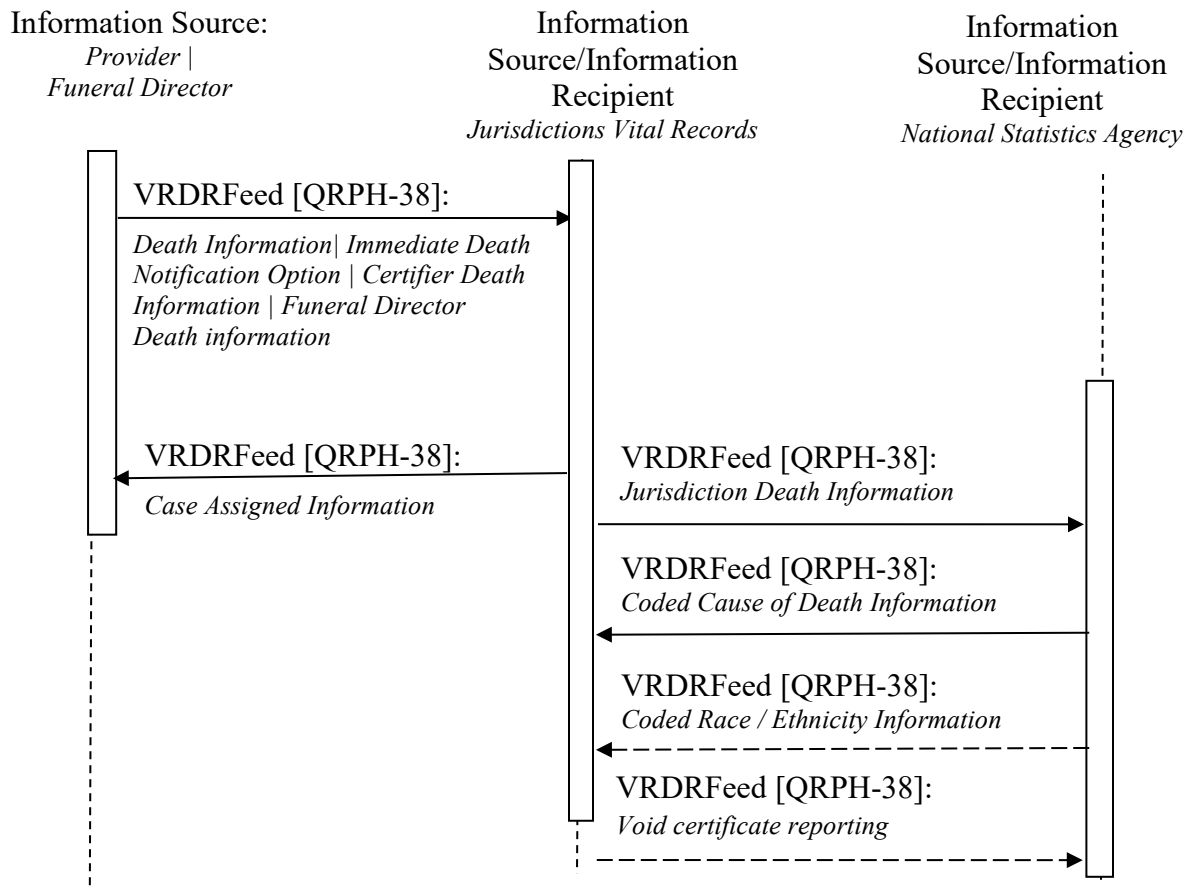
Information Source:
*Provider | Funeral Director*

Information Source/Information Recipient
*Jurisdictions Vital Records*

Information Source/Information Recipient
*National Statistics Agency*

VRDRFeed [QRPH-38]:
*Death Information| Immediate Death Notification Option | Certifier Death Information | Funeral Director Death information*

VRDRFeed [QRPH-38]:
*Case Assigned Information*

VRDRFeed [QRPH-38]:
*Jurisdiction Death Information*

VRDRFeed [QRPH-38]:
*Coded Cause of Death Information*

VRDRFeed [QRPH-38]:
*Coded Race / Ethnicity Information*

VRDRFeed [QRPH-38]:
*Void certificate reporting*